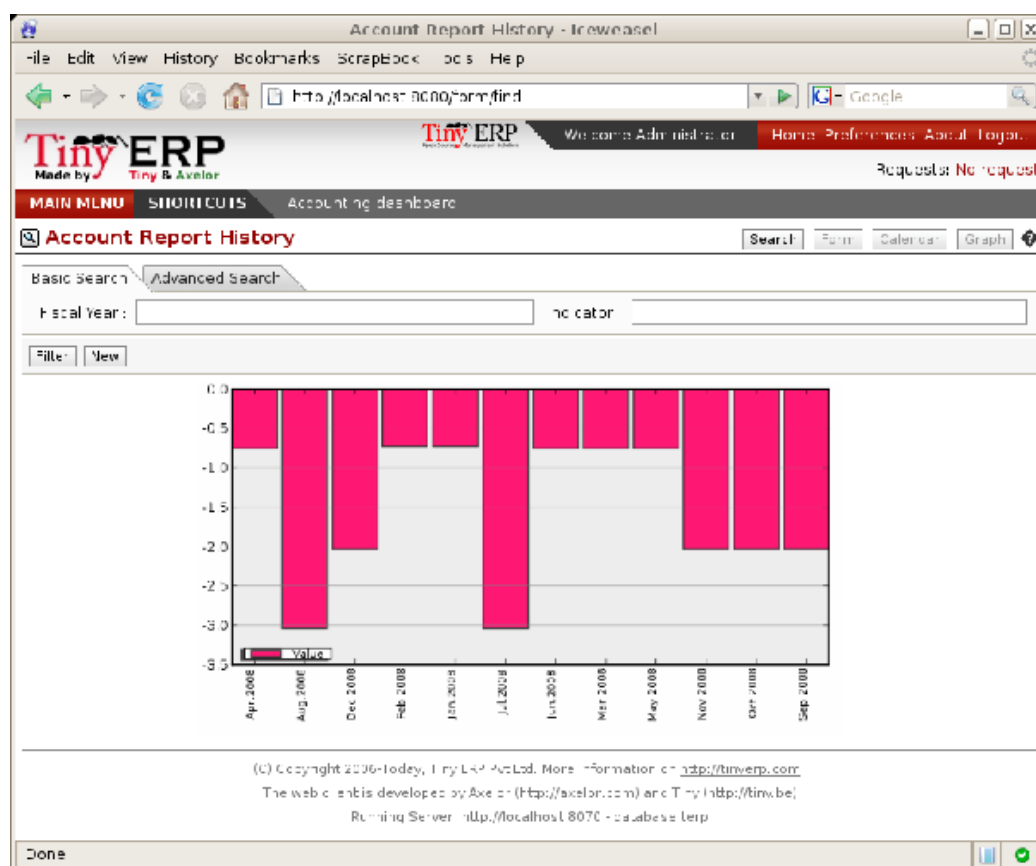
Account Report History - Iceweasel

File Edit View History Bookmarks ScrapBook Tools Help

http://localhost:8080/form/find

Google

Tiny ERP
Made by Tiny & Axelor

Tiny ERP

Welcome Administrator

Home Preferences About Logout

Requests: No request

MAIN MENU SHORTCUTS Accounting dashboard

Account Report History

Search Form Calendar Graph

Basic Search Advanced Search

Fiscal Year: Indicator:

Filter New

0.0
-0.5
-1.0
-1.5
-2.0
-2.5
-3.0
-3.5

Value

Apr 2008 Aug 2008 Dec 2008 Feb 2008 Jan 2008 Jul 2008 Jun 2008 Mar 2008 May 2008 Nov 2008 Oct 2008 Sep 2008

(C) Copyright 2006-Today, Tiny ERP Pvt Ltd. More information on http://tinyerp.com

The web client is developed by Axelor (http://axelor.com) and Tiny (http://tiny.be)

Running Server: http://localhost:8070 - database: terp

Done